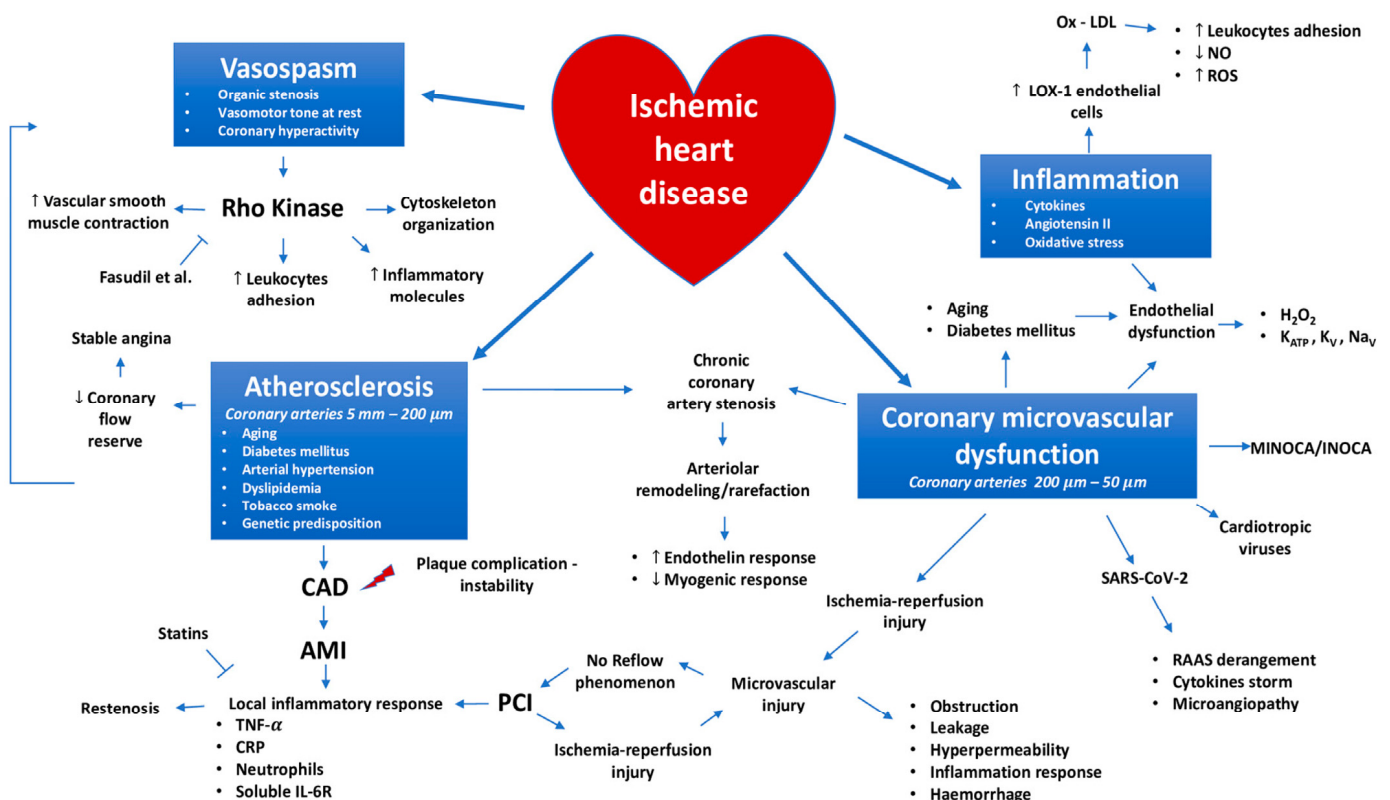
Ischemic heart disease

Vasospasm
• Organic stenosis
• Vasomotor tone at rest
• Coronary hyperactivity

Rho Kinase
↑ Vascular smooth muscle contraction
Cytoskeleton organization
Fasudil et al.
↑ Leukocytes adhesion
↑ Inflammatory molecules

Ox - LDL
• ↑ Leukocytes adhesion
• ↓ NO
• ↑ ROS
↑ LOX-1 endothelial cells

Inflammation
• Cytokines
• Angiotensin II
• Oxidative stress

• Aging
• Diabetes mellitus
Endothelial dysfunction
• $H_2O_2$
• $K_{ATP}$, $K_V$, $Na_V$

Stable angina
↓ Coronary flow reserve

Atherosclerosis
Coronary arteries 5 mm – 200 μm
• Aging
• Diabetes mellitus
• Arterial hypertension
• Dyslipidemia
• Tobacco smoke
• Genetic predisposition

Chronic coronary artery stenosis
Arteriolar remodeling/rarefaction
• ↑ Endothelin response
• ↓ Myogenic response

Coronary microvascular dysfunction
Coronary arteries 200 μm – 50 μm
MINOCA/INOCA
Cardiotropic viruses
SARS-CoV-2
• RAAS derangement
• Cytokines storm
• Microangiopathy

CAD
Plaque complication - instability
AMI
Statins
Restenosis
Local inflammatory response
• TNF-α
• CRP
• Neutrophils
• Soluble IL-6R
PCI
No Reflow phenomenon
Ischemia-reperfusion injury
Microvascular injury
Ischemia-reperfusion injury
• Obstruction
• Leakage
• Hyperpermeability
• Inflammation response
• Haemorrhage